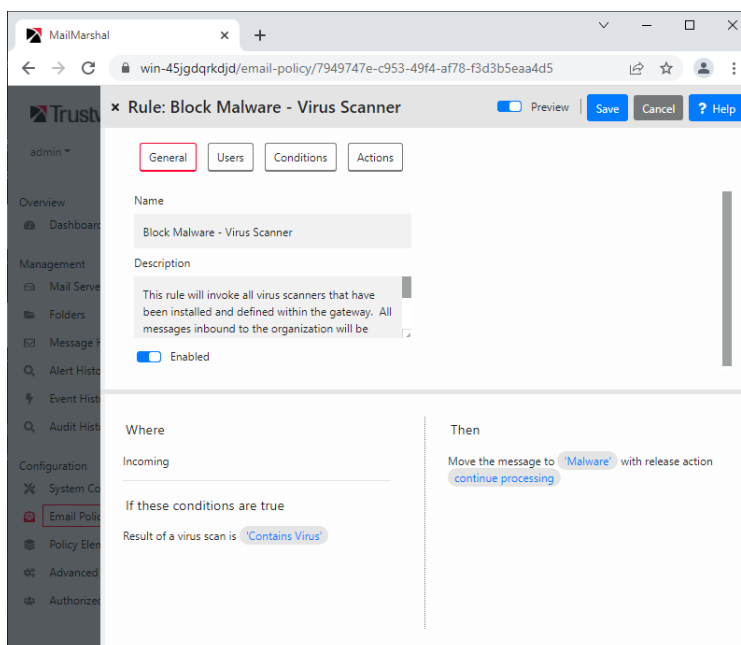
MailMarshal
win-45jgdqrkdjd/email-policy/7949747e-c953-49f4-af78-f3d3b5eaa4d5

Trustw
admin
Overview
Dashboard
Management
Mail Serve
Folders
Message H
Alert Histo
Event Hist
Audit Hist
Configuration
System Co
Email Polic
Policy Elem
Advanced
Authorized

× Rule: Block Malware - Virus Scanner
Preview Save Cancel ? Help

General Users Conditions Actions

Name
Block Malware - Virus Scanner
Description
This rule will invoke all virus scanners that have been installed and defined within the gateway. All messages inbound to the organization will be
Enabled

Where
Incoming
If these conditions are true
Result of a virus scan is 'Contains Virus'

Then
Move the message to 'Malware' with release action continue processing